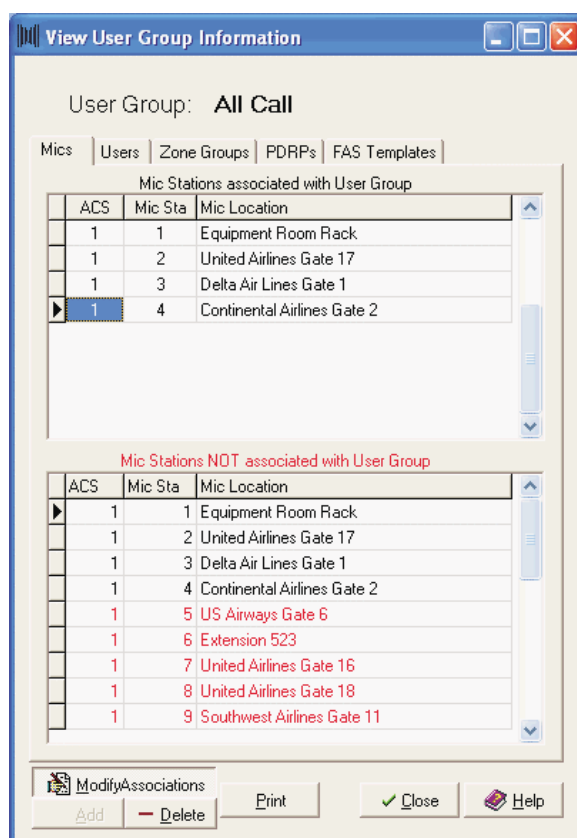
View User Group Information

User Group: All Call

Mics | Users | Zone Groups | PDRPs | FAS Templates

Mic Stations associated with User Group

| ACS | Mic Sta | Mic Location |
|---|---|---|
| 1 | 1 | Equipment Room Rack |
| 1 | 2 | United Airlines Gate 17 |
| 1 | 3 | Delta Air Lines Gate 1 |
| 1 | 4 | Continental Airlines Gate 2 |

Mic Stations NOT associated with User Group

| ACS | Mic Sta | Mic Location |
|---|---|---|
| 1 | 1 | Equipment Room Rack |
| 1 | 2 | United Airlines Gate 17 |
| 1 | 3 | Delta Air Lines Gate 1 |
| 1 | 4 | Continental Airlines Gate 2 |
| 1 | 5 | US Airways Gate 6 |
| 1 | 6 | Extension 523 |
| 1 | 7 | United Airlines Gate 16 |
| 1 | 8 | United Airlines Gate 18 |
| 1 | 9 | Southwest Airlines Gate 11 |

ModifyAssociations
Add
Delete
Print
Close
Help